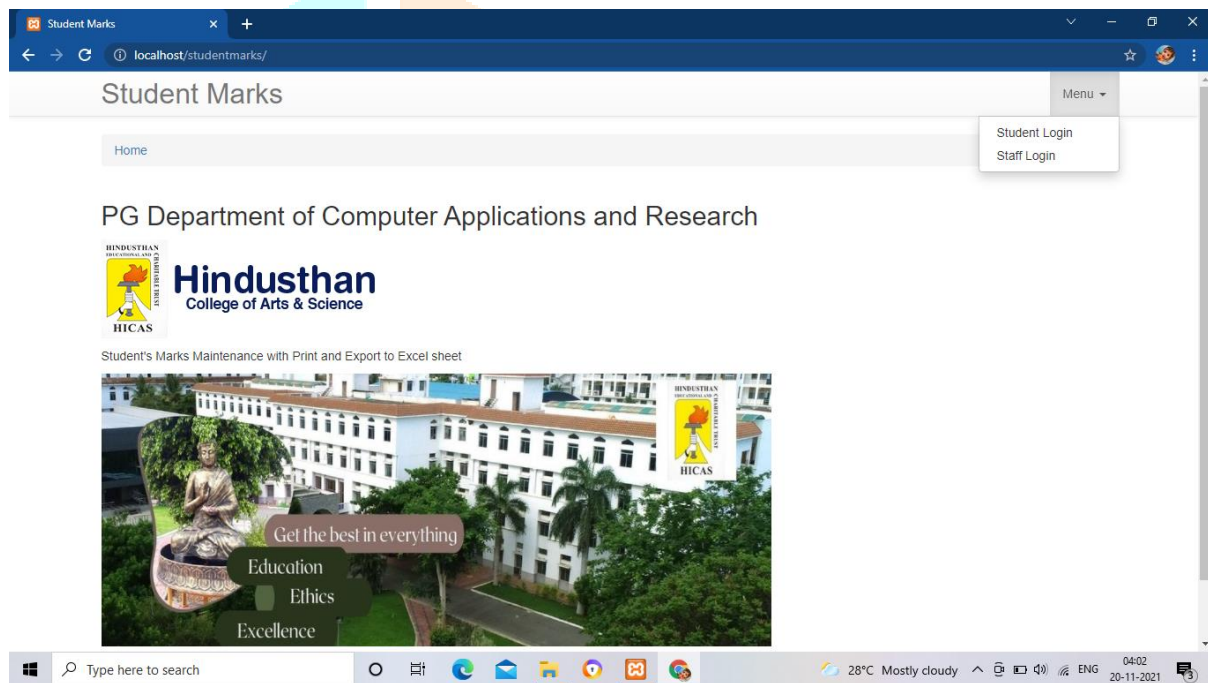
Student Marks ×  +

localhost/studentmarks/

Student Marks

Menu

Student Login
Staff Login

Home

PG Department of Computer Applications and Research

HINDUSTHAN EDUCATIONAL AND CHARITABLE TRUST
HICAS

Hindusthan
College of Arts & Science

Student's Marks Maintenance with Print and Export to Excel sheet

HINDUSTHAN EDUCATIONAL AND CHARITABLE TRUST
HICAS

Get the best in everything
Education
Ethics
Excellence

Type here to search

28°C Mostly cloudy ENG 04:02 20-11-2021